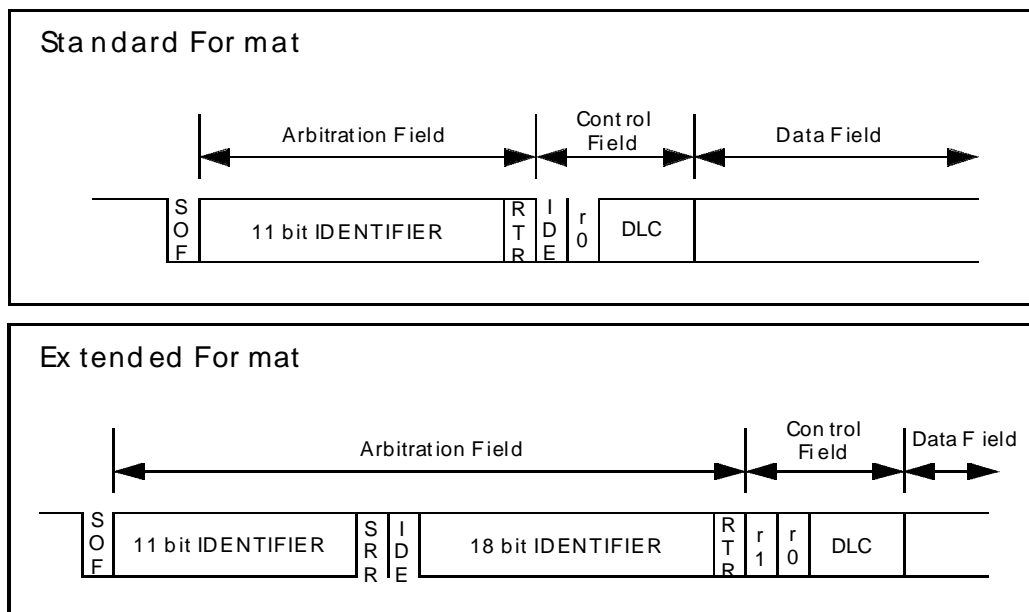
Standard Format

Arbitration Field

Control Field

Data Field

SOF

11 bit IDENTIFIER

RTR

IDE

r0

DLC

Extended Format

Arbitration Field

Control Field

Data Field

SOF

11 bit IDENTIFIER

SRR

IDE

18 bit IDENTIFIER

RTR

r1

r0

DLC